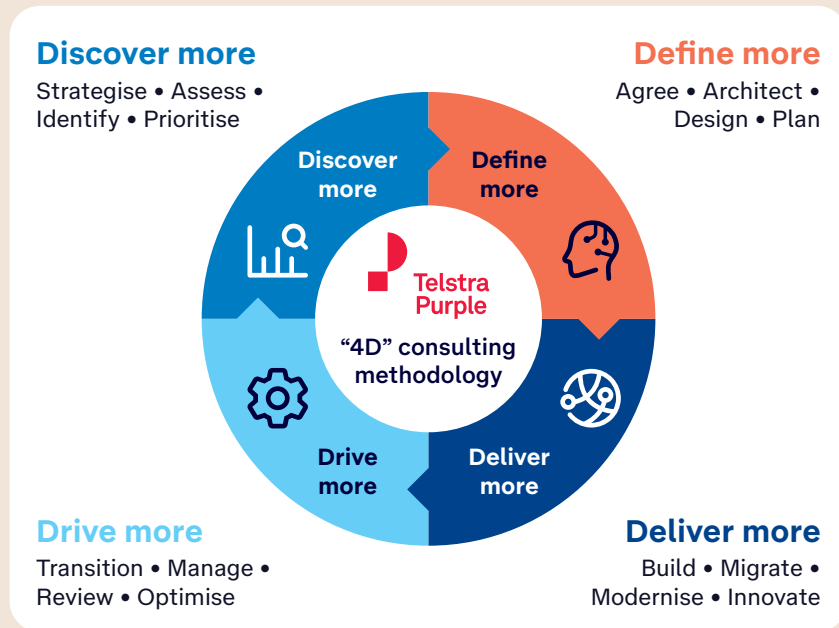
Discover more
Strategise • Assess • Identify • Prioritise

Define more
Agree • Architect • Design • Plan

Discover more

Define more

Telstra Purple

"4D" consulting methodology

Drive more

Deliver more

Drive more
Transition • Manage • Review • Optimise

Deliver more
Build • Migrate • Modernise • Innovate